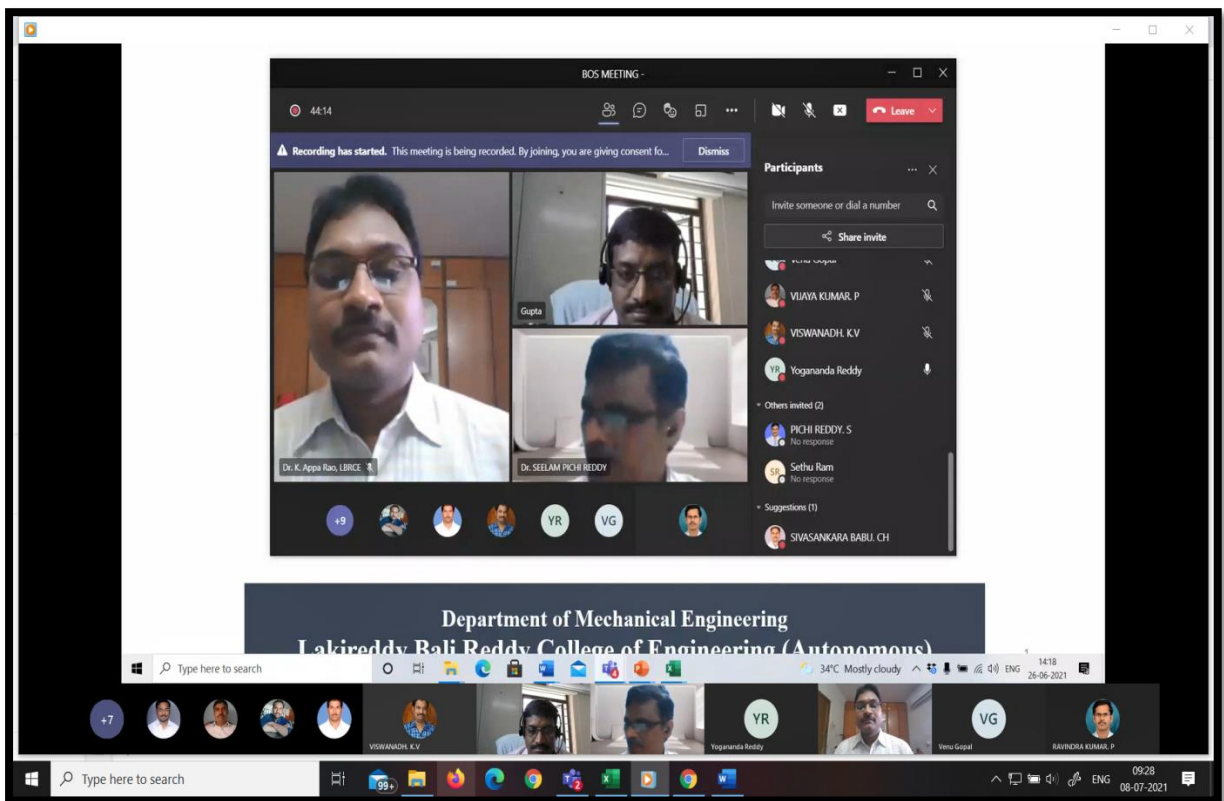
BOS MEETING -

44:14

Leave

Recording has started. This meeting is being recorded. By joining, you are giving consent fo...

Dismiss

Participants

Invite someone or dial a number

Share invite

Venu Gopal

VIJAYA KUMAR. P

VISWANADH. K.V

YR Yogananda Reddy

Others invited (2)

PICHI REDDY. S
No response

SR Sethu Ram
No response

Suggestions (1)

SIVASANKARA BABU. CH

Gupta

Dr. K. Appa Rao, LBRCE

Dr. SEELAM PICHI REDDY

+9 YR VG

Department of Mechanical Engineering
Lakireddy Bali Reddy College of Engineering (Autonomous)

Type here to search

34°C Mostly cloudy ENG 14:18 26-06-2021

+7

VISWANADH. K.V

YR

Yogananda Reddy

VG

Venu Gopal

RAVINDRA KUMAR. P

Type here to search

99+

ENG 09:28 08-07-2021